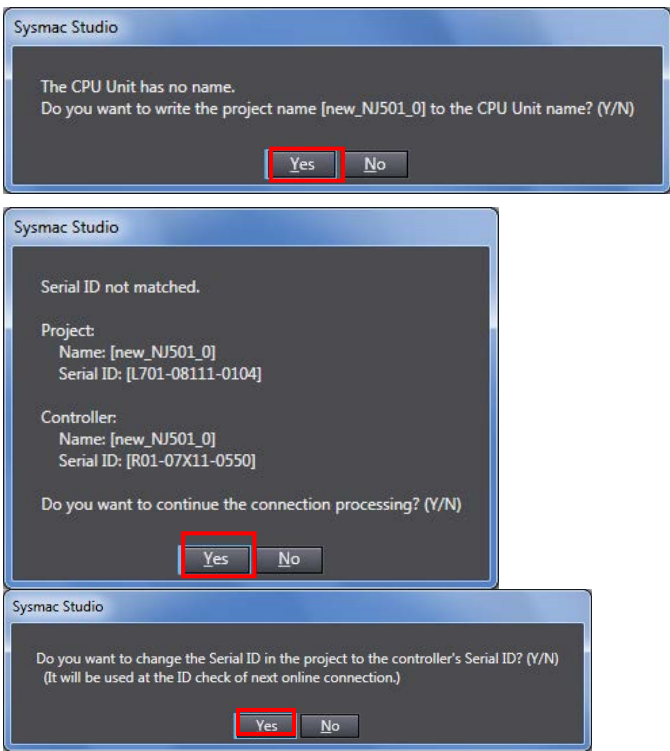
Sysmac Studio

The CPU Unit has no name.
Do you want to write the project name [new_NJ501_0] to the CPU Unit name? (Y/N)

Yes No

Sysmac Studio

Serial ID not matched.

Project:
Name: [new_NJ501_0]
Serial ID: [L701-08111-0104]

Controller:
Name: [new_NJ501_0]
Serial ID: [R01-07X11-0550]

Do you want to continue the connection processing? (Y/N)

Yes No

Sysmac Studio

Do you want to change the Serial ID in the project to the controller's Serial ID? (Y/N)
(It will be used at the ID check of next online connection.)

Yes No